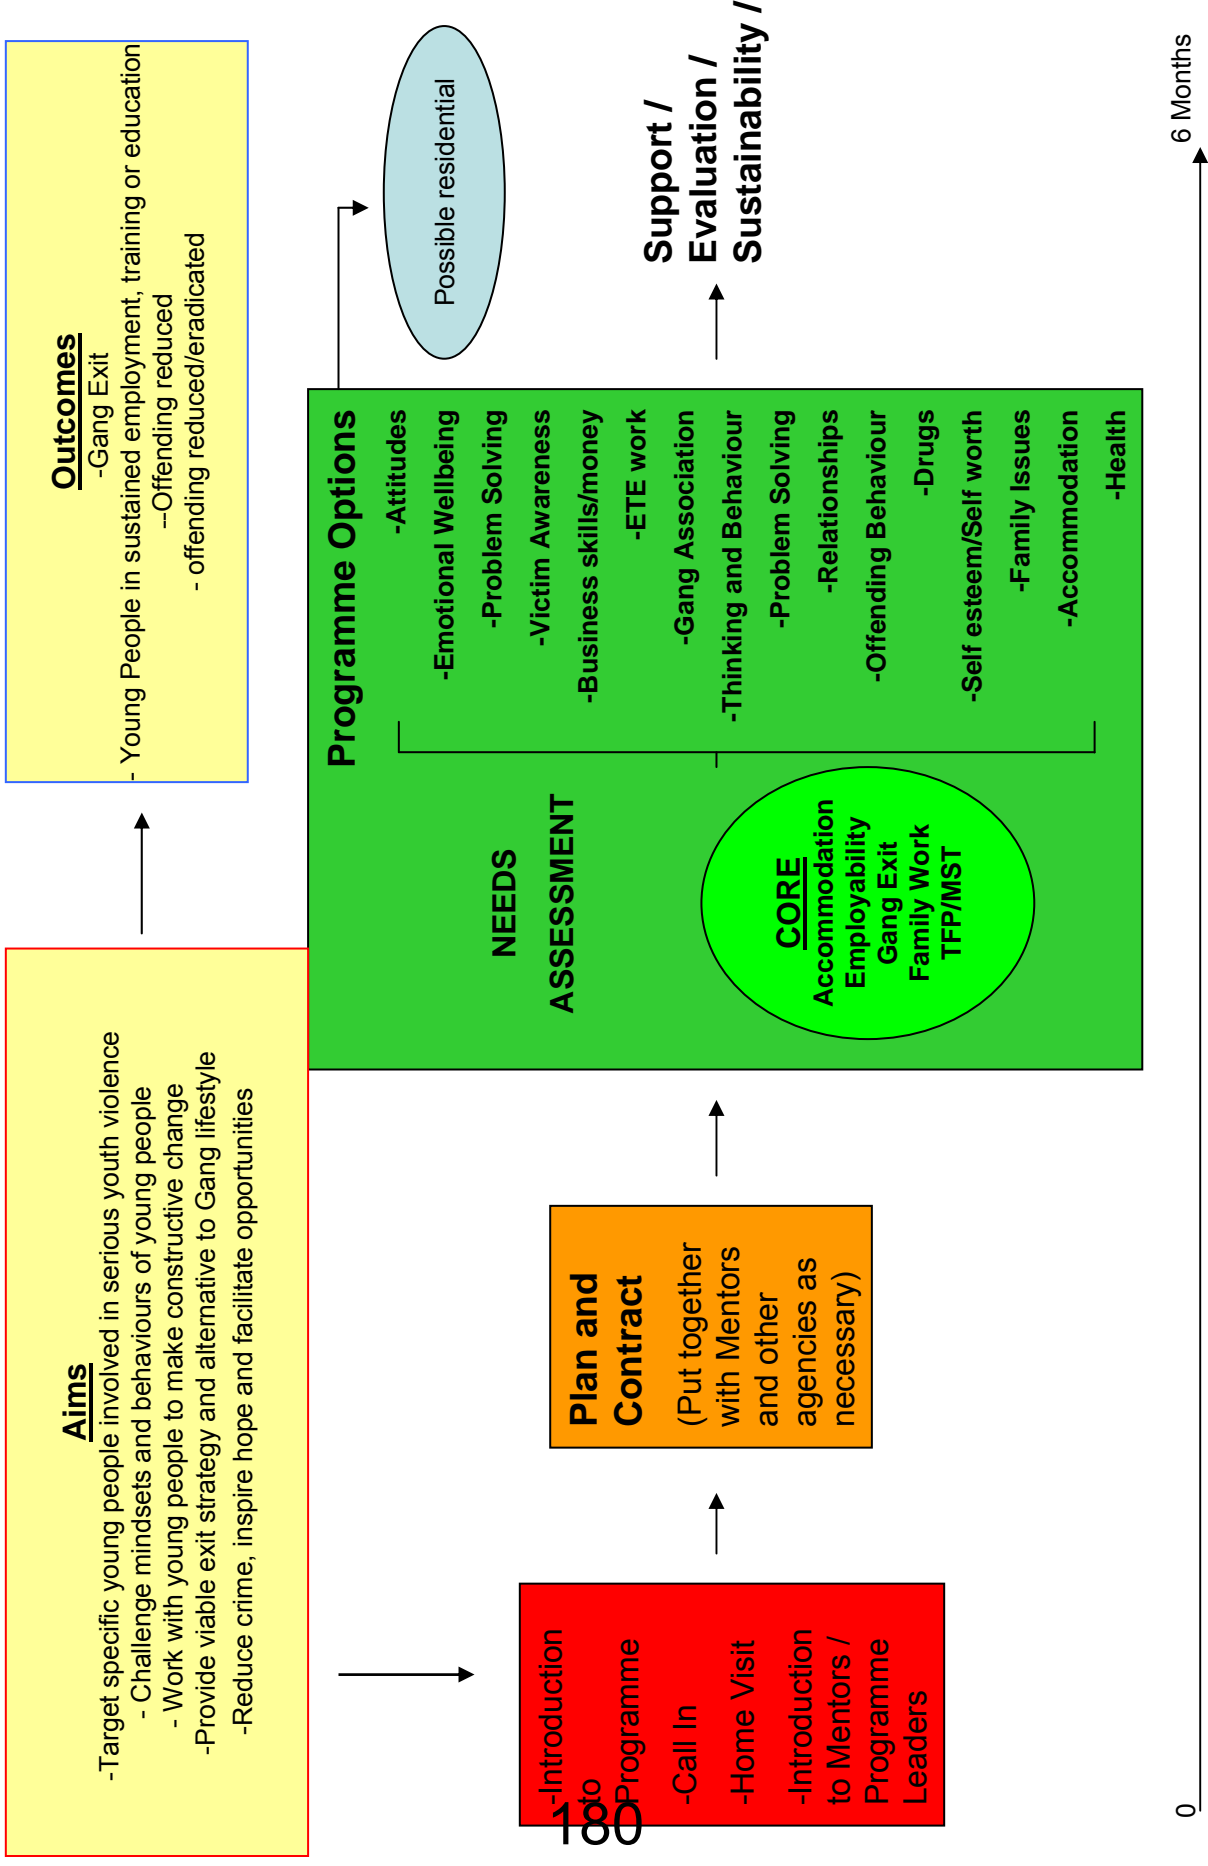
Outcomes
-Gang Exit
- Young People in sustained employment, training or education
--Offending reduced
- offending reduced/eradicated

Possible residential

Support / Evaluation / Sustainability /

6 Months

Aims
-Target specific young people involved in serious youth violence
- Challenge mindsets and behaviours of young people
- Work with young people to make constructive change
-Provide viable exit strategy and alternative to Gang lifestyle
-Reduce crime, inspire hope and facilitate opportunities

Programme Options
-Attitudes
-Emotional Wellbeing
-Problem Solving
-Victim Awareness
-Business skills/money
-ETE work
-Gang Association
-Thinking and Behaviour
-Problem Solving
-Relationships
-Offending Behaviour
-Drugs
-Self esteem/Self worth
-Family Issues
-Accommodation
-Health

NEEDS ASSESSMENT

CORE
Accommodation
Employability
Gang Exit
Family Work
TFP/MST

Plan and Contract
(Put together with Mentors and other agencies as necessary)

-Introduction to Programme
-Call In
-Home Visit
-Introduction to Mentors / Programme Leaders

180

0